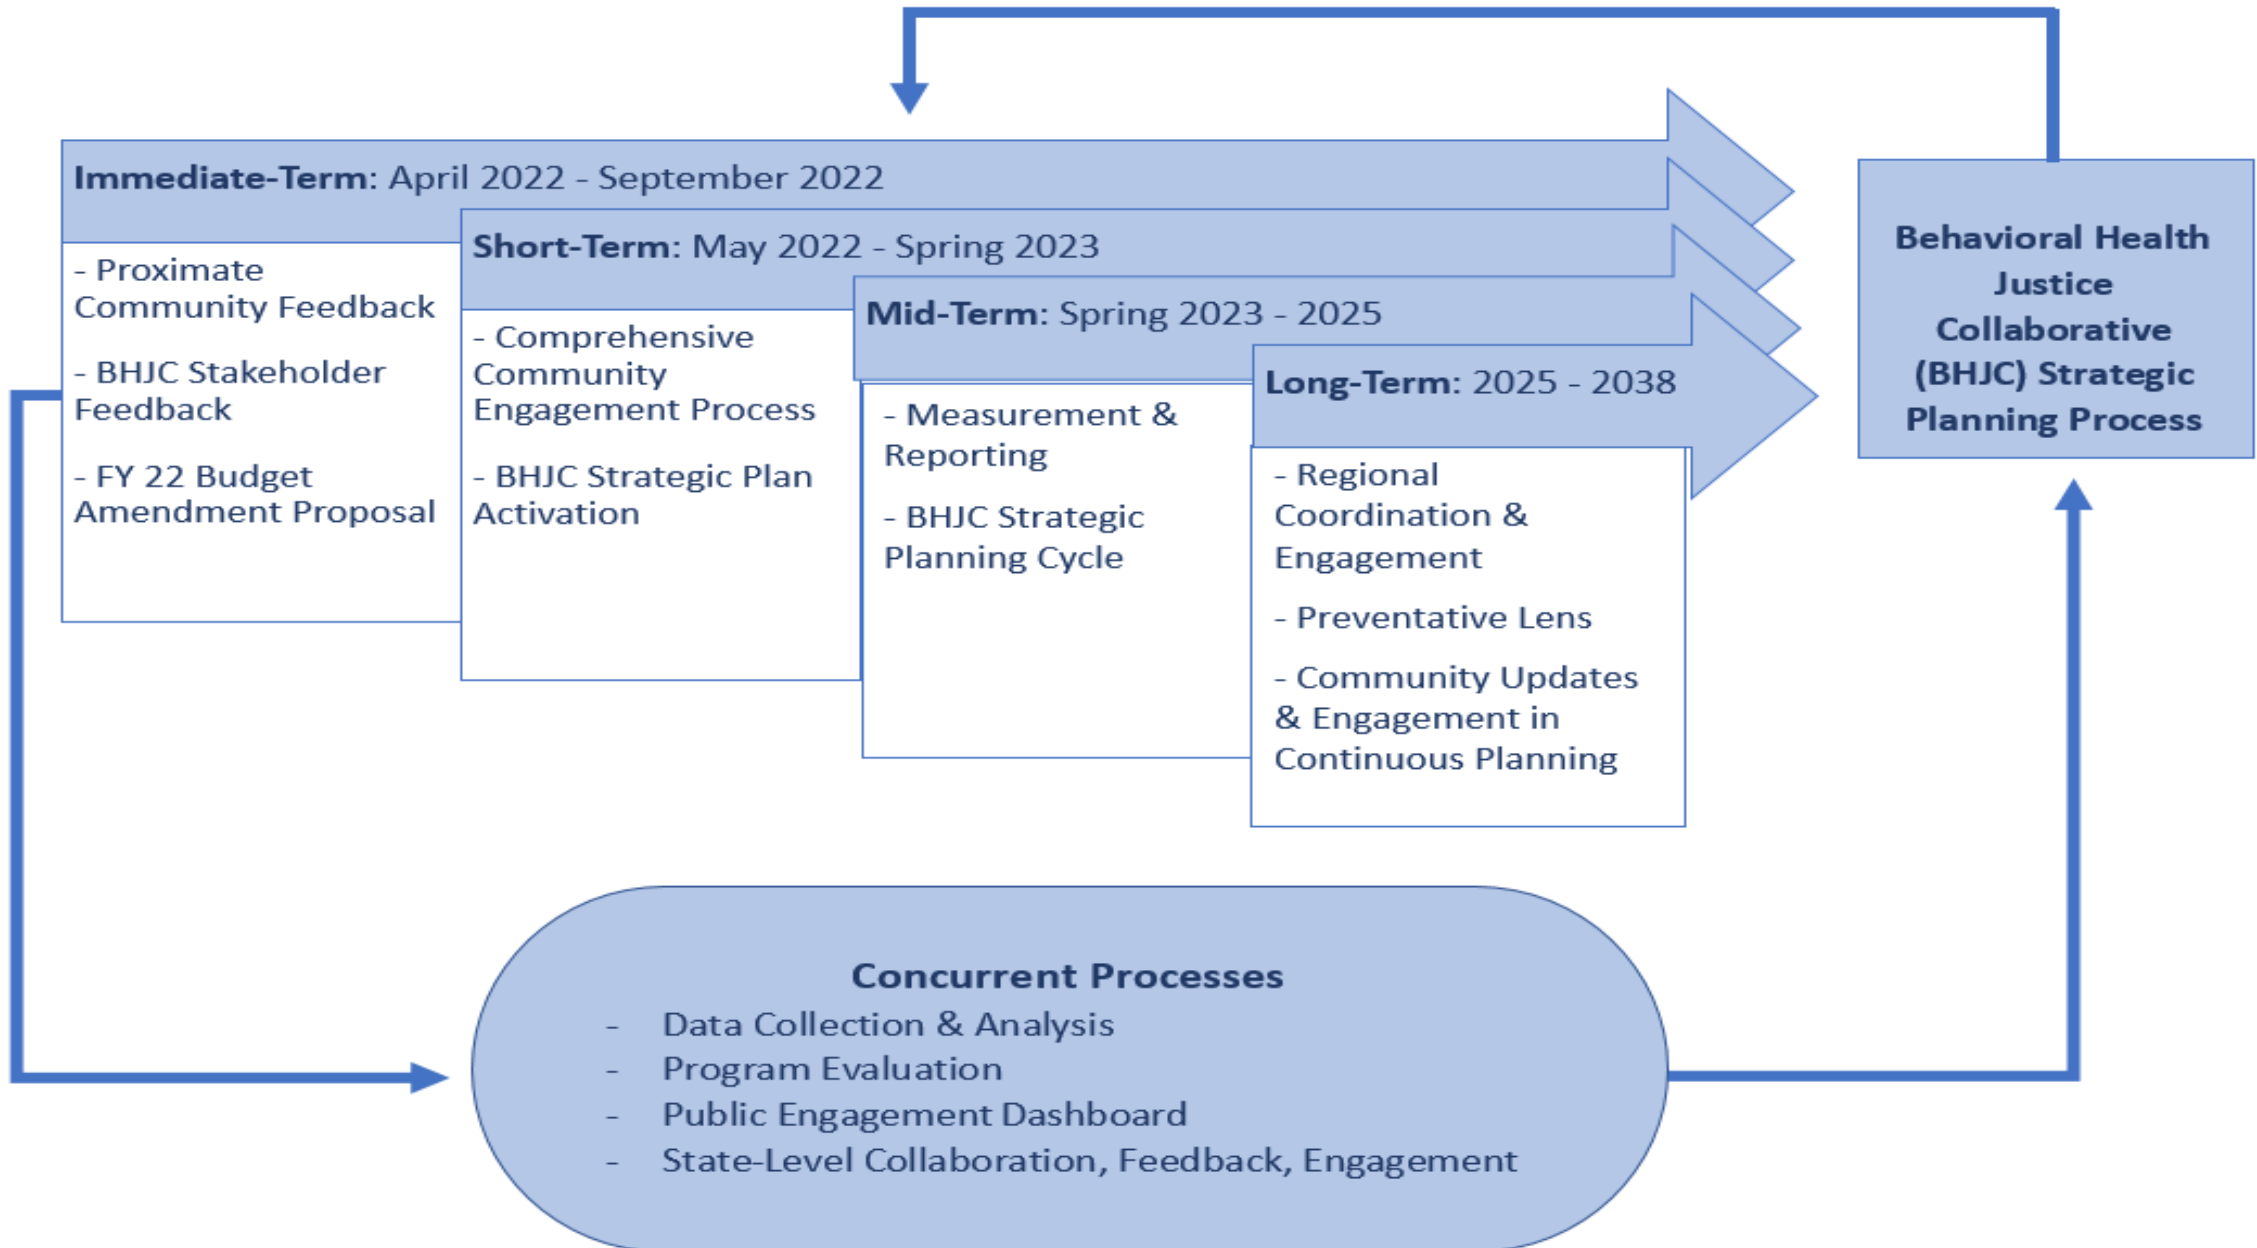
**Immediate-Term**: April 2022 - September 2022

- Proximate Community Feedback

- BHJC Stakeholder Feedback

- FY 22 Budget Amendment Proposal

**Short-Term**: May 2022 - Spring 2023

- Comprehensive Community Engagement Process

- BHJC Strategic Plan Activation

**Mid-Term**: Spring 2023 - 2025

- Measurement & Reporting

- BHJC Strategic Planning Cycle

**Long-Term**: 2025 - 2038

- Regional Coordination & Engagement

- Preventative Lens

- Community Updates & Engagement in Continuous Planning

**Behavioral Health Justice Collaborative (BHJC) Strategic Planning Process**

**Concurrent Processes**
- Data Collection & Analysis
- Program Evaluation
- Public Engagement Dashboard
- State-Level Collaboration, Feedback, Engagement